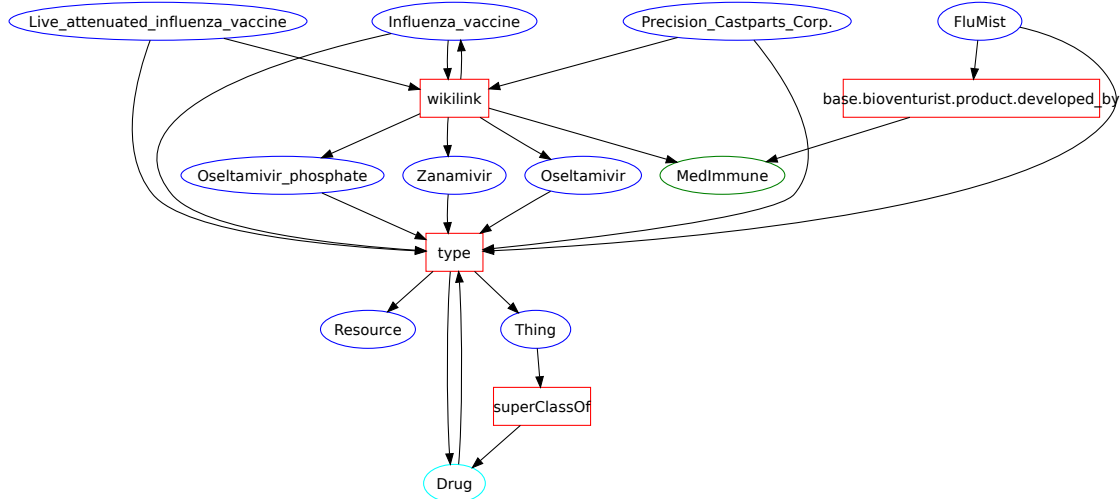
Live_attenuated_influenza_vaccine
Influenza_vaccine
Precision_Castparts_Corp.
FluMist
wikilink
base.bioventurist.product.developed_by
Oseltamivir_phosphate
Zanamivir
Oseltamivir
MedImmune
type
Resource
Thing
superClassOf
Drug